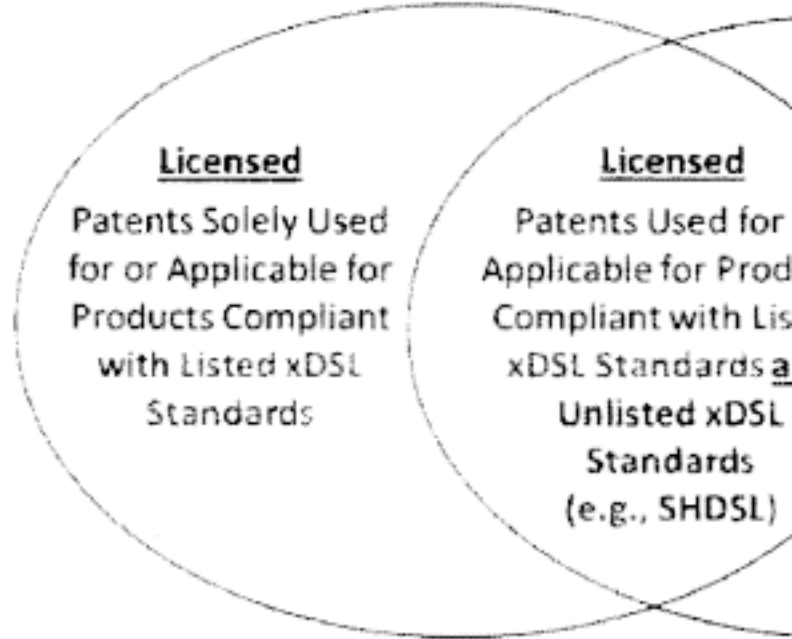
Licensed

Patents Solely Used for or Applicable for Products Compliant with Listed xDSL Standards

Licensed

Patents Used for Applicable for Prod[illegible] Compliant with Lis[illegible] xDSL Standards a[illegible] Unlisted xDSL Standards (e.g., SHDSL)